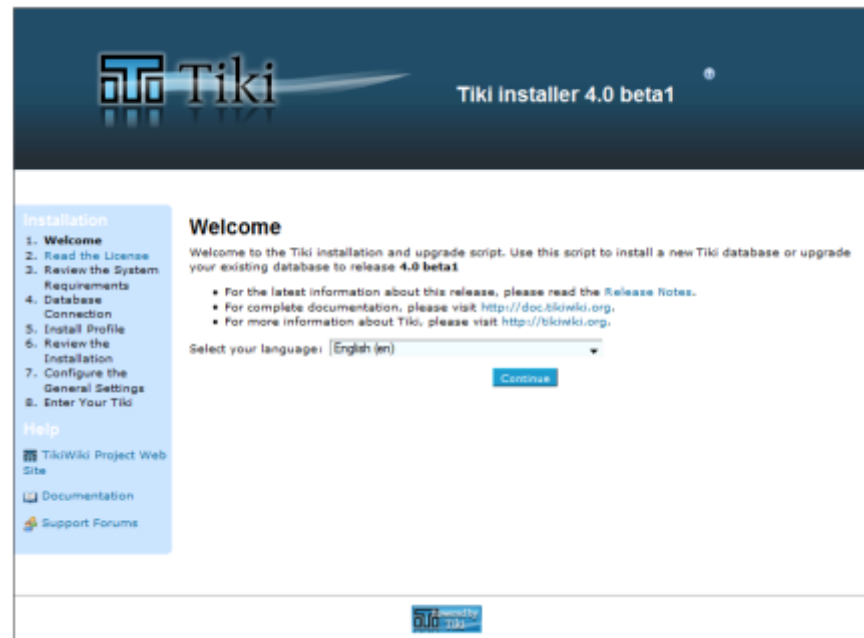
Tiki

Tiki installer 4.0 beta1

Installation

1. Welcome
2. Read the License
3. Review the System Requirements
4. Database Connection
5. Install Profile
6. Review the Installation
7. Configure the General Settings
8. Enter Your Tiki

Help

TikiWiki Project Web Site

Documentation

Support Forums

Welcome

Welcome to the Tiki installation and upgrade script. Use this script to install a new Tiki database or upgrade your existing database to release **4.0 beta1**

- For the latest information about this release, please read the Release Notes.
- For complete documentation, please visit http://doc.tikiwiki.org.
- For more information about Tiki, please visit http://tikiwiki.org.

Select your language: English (en)

Continue

powered by tiki